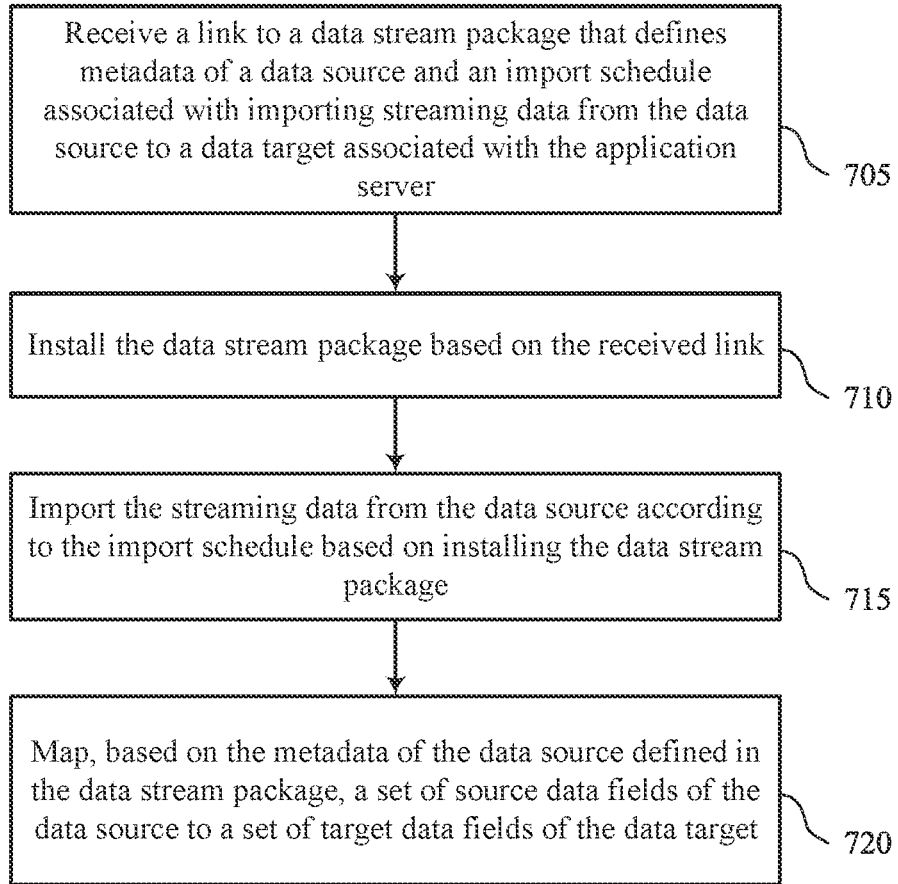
Receive a link to a data stream package that defines metadata of a data source and an import schedule associated with importing streaming data from the data source to a data target associated with the application server

705

Install the data stream package based on the received link

710

Import the streaming data from the data source according to the import schedule based on installing the data stream package

715

Map, based on the metadata of the data source defined in the data stream package, a set of source data fields of the data source to a set of target data fields of the data target

720